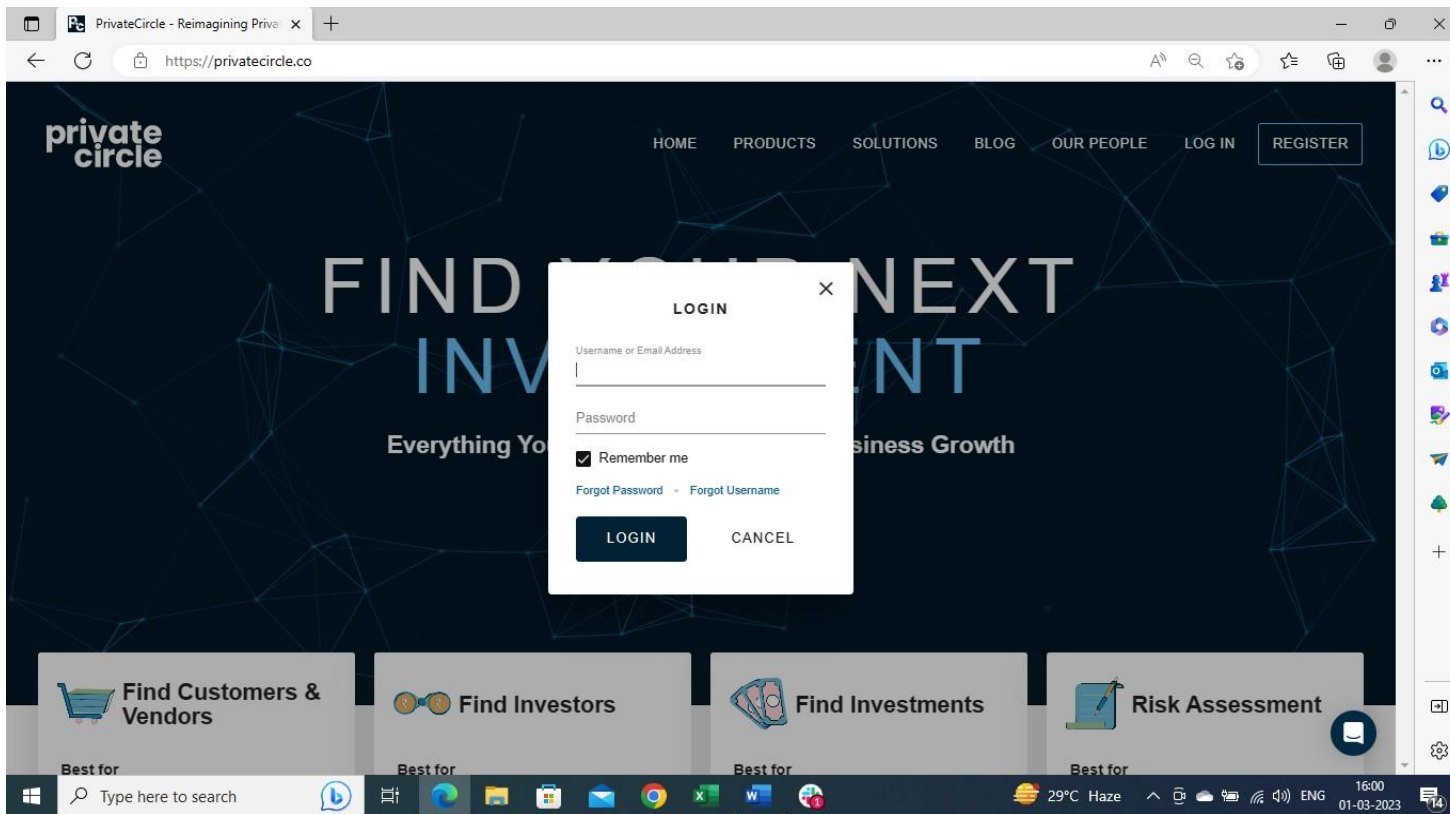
PrivateCircle - Reimagining Priva ×
https://privatecircle.co

private circle

HOME PRODUCTS SOLUTIONS BLOG OUR PEOPLE LOG IN REGISTER

FIND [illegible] NEXT
INV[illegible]ENT

Everything Yo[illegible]siness Growth

LOGIN
Username or Email Address
Password
Remember me
Forgot Password - Forgot Username
LOGIN CANCEL

Find Customers & Vendors
Best for

Find Investors
Best for

Find Investments
Best for

Risk Assessment
Best for

Type here to search
29°C Haze ENG 16:00 01-03-2023
14